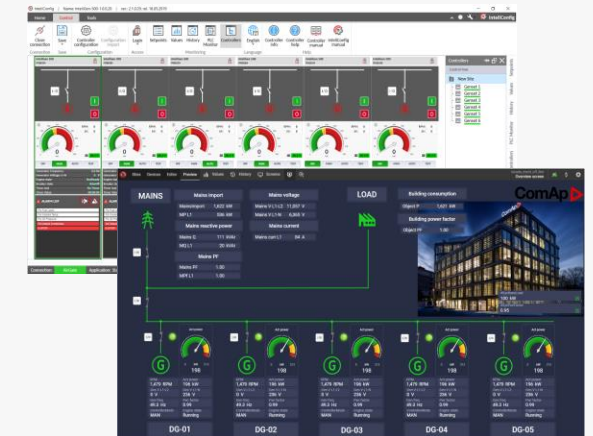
Home Controller Tools

Close connection Save Controller configuration Configuration import Login Setpoints Values History PLC Monitor Controllers English Controller help Controller info Controller manual InteliConfig manual

Connection Save Access Monitoring Language Help

Controllers

New Site

Genset 1
Genset 2
Genset 3
Genset 4
Genset 5
Genset 6

Connection Actual Application

MAINS

Mains import

Mains import 1,622 kW
MP L1 1.00 kW

Mains reactive power

Mains Q 111 kVAr
MQ L1 30 kVAr

Mains PF

Mains PF 1.00
MPF L1 1.00

Mains voltage

Mains V L1-2 11,897 V
Mains V L1-N 6,868 V

Mains current

Mains curr L1 84 A

LOAD

Building consumption

Object P 1,621 kW

Building power factor

Object PF 1.00

ComAp

Act power
198

Act power
198

Act power
198

Act power
198

Act power
198

DG-01

DG-02

DG-03

DG-04

DG-05